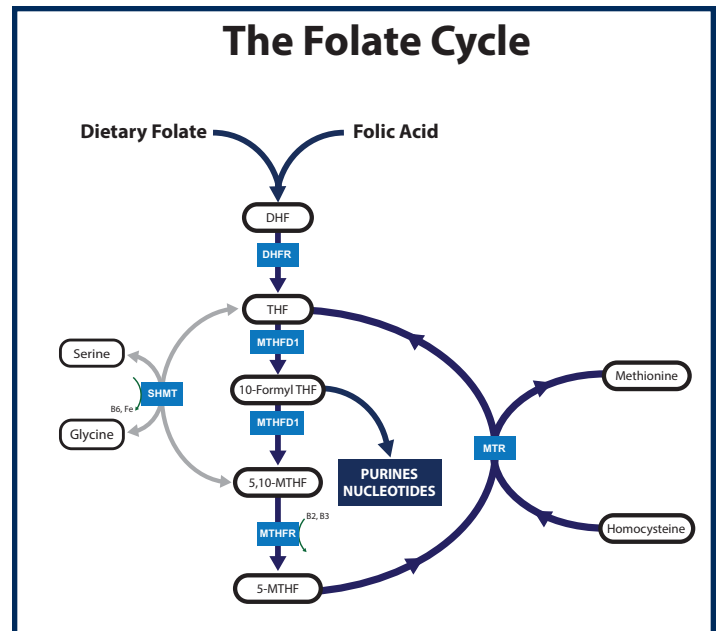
The Folate Cycle

Dietary Folate

Folic Acid

DHF

DHFR

THF

MTHFD1

10-Formyl THF

MTHFD1

5,10-MTHF

MTHFR

B2, B3

5-MTHF

Serine

SHMT

B6, Fe

Glycine

PURINES NUCLEOTIDES

MTR

Methionine

Homocysteine